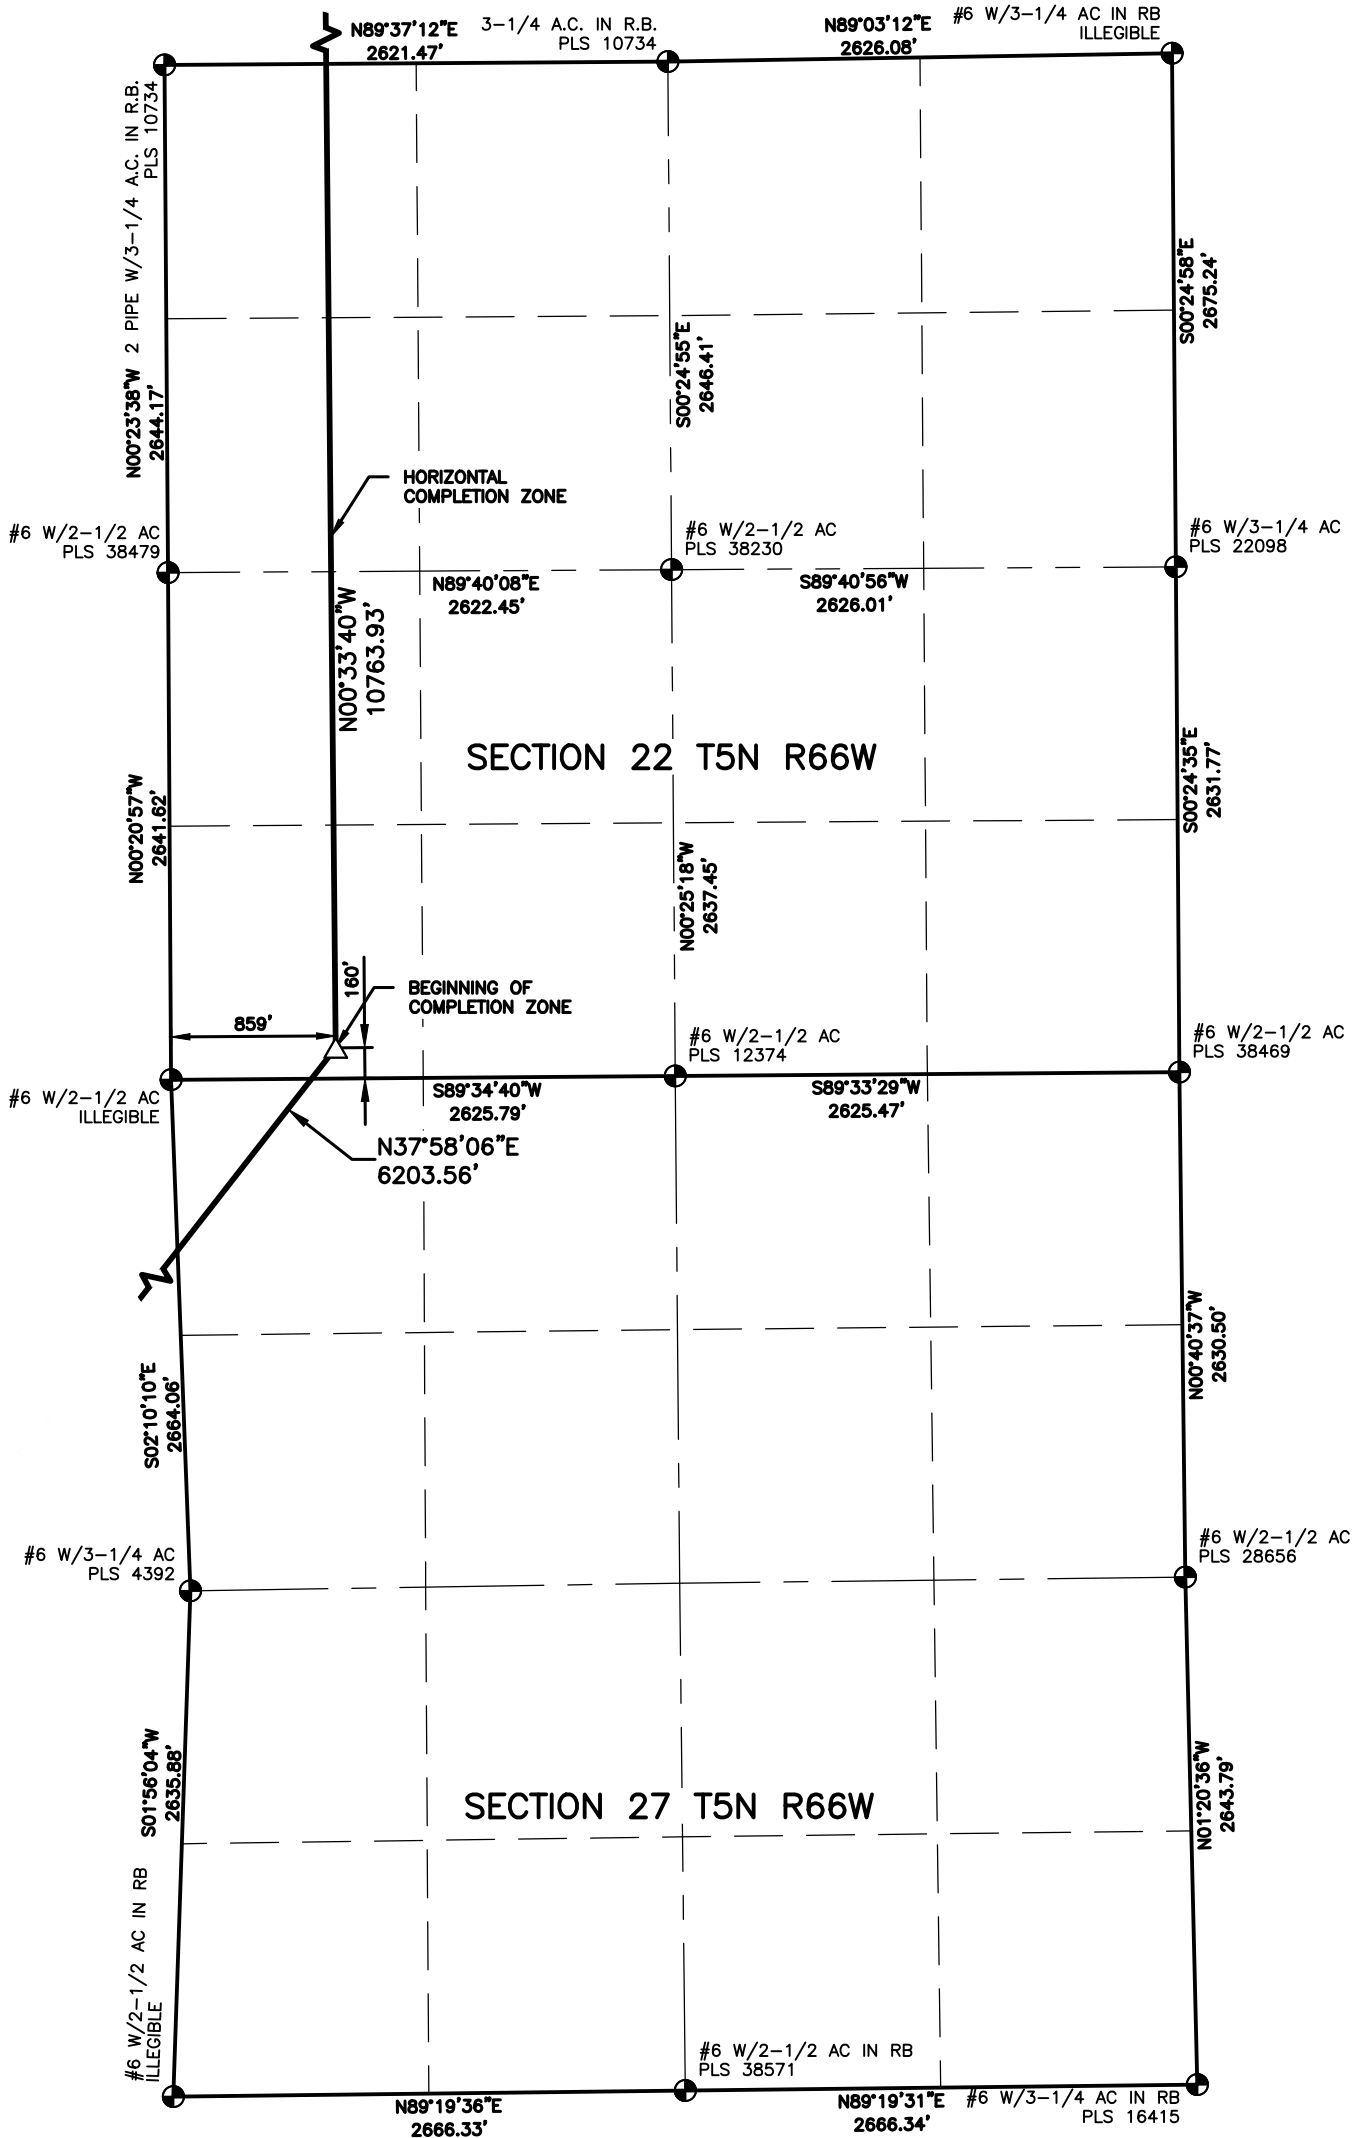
N89°37'12"E
2621.47'

3-1/4 A.C. IN R.B.
PLS 10734

N89°03'12"E
2626.08'

#6 W/3-1/4 AC IN RB
ILLEGIBLE

2 PIPE W/3-1/4 A.C. IN R.B.
PLS 10734

N00°23'38"W
2644.17'

S00°24'55"E
2646.41'

S00°24'58"E
2675.24'

HORIZONTAL
COMPLETION ZONE

#6 W/2-1/2 AC
PLS 38479

#6 W/2-1/2 AC
PLS 38230

#6 W/3-1/4 AC
PLS 22098

N89°40'08"E
2622.45'

S89°40'56"W
2626.01'

N00°33'40"W
10763.93'

SECTION 22 T5N R66W

N00°20'57"W
2641.62'

S00°24'35"E
2631.77'

N00°25'18"W
2637.45'

160'

BEGINNING OF
COMPLETION ZONE

859'

#6 W/2-1/2 AC
PLS 12374

#6 W/2-1/2 AC
PLS 38469

#6 W/2-1/2 AC
ILLEGIBLE

S89°34'40"W
2625.79'

S89°33'29"W
2625.47'

N37°58'06"E
6203.56'

S02°10'10"E
2664.06'

N00°40'37"W
2630.50'

#6 W/3-1/4 AC
PLS 4392

#6 W/2-1/2 AC
PLS 28656

S01°56'04"W
2635.88'

SECTION 27 T5N R66W

N01°20'36"W
2643.79'

#6 W/2-1/2 AC IN RB
ILLEGIBLE

#6 W/2-1/2 AC IN RB
PLS 38571

N89°19'36"E
2666.33'

N89°19'31"E
2666.34'

#6 W/3-1/4 AC IN RB
PLS 16415